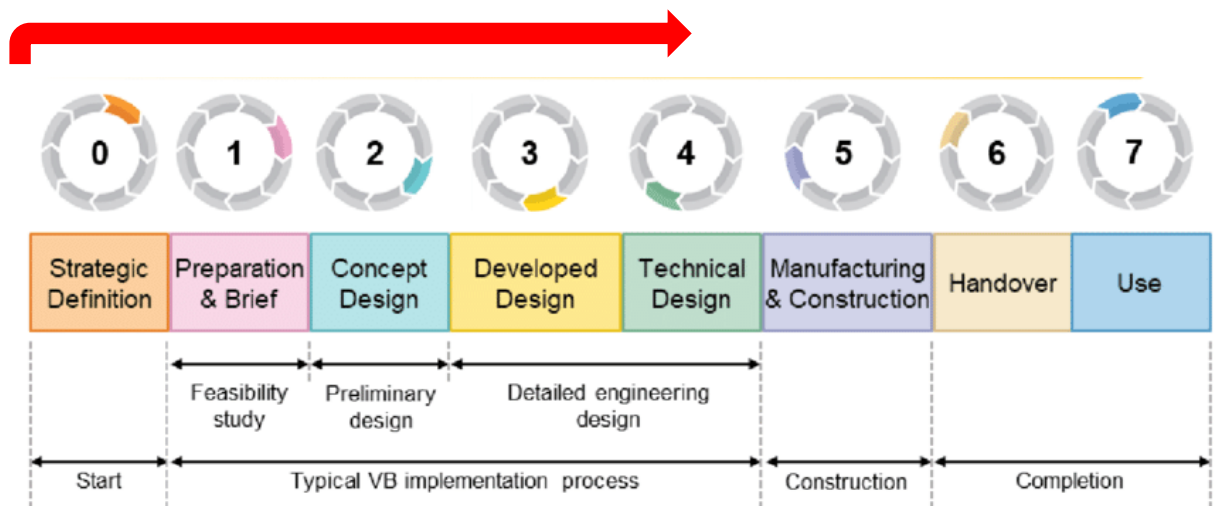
0 1 2 3 4 5 6 7

| Strategic Definition | Preparation & Brief | Concept Design | Developed Design | Technical Design | Manufacturing & Construction | Handover | Use |
|---|---|---|---|---|---|---|---|

Feasibility study

Preliminary design

Detailed engineering design

Start

Typical VB implementation process

Construction

Completion